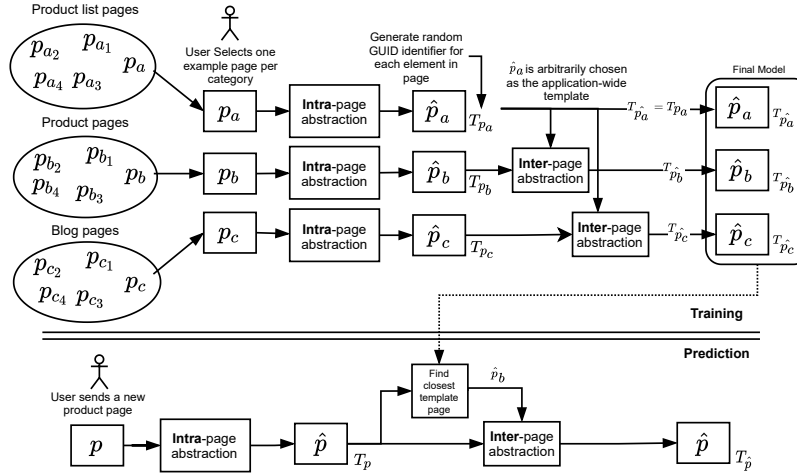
Product list pages

$p_{a_2}$ $p_{a_1}$ $p_{a_4}$ $p_{a_3}$ $p_a$

User Selects one example page per category

$p_a$

**Intra**-page abstraction

Generate random GUID identifier for each element in page

$\hat{p}_a$ $T_{p_a}$

$\hat{p}_a$ is arbitrarily chosen as the application-wide template

$T_{\hat{p}_a} = T_{p_a}$

Final Model

$\hat{p}_a$ $T_{\hat{p}_a}$

Product pages

$p_{b_2}$ $p_{b_1}$ $p_{b_4}$ $p_{b_3}$ $p_b$

$p_b$

**Intra**-page abstraction

$\hat{p}_b$ $T_{p_b}$

**Inter**-page abstraction

$T_{\hat{p}_b}$

$\hat{p}_b$ $T_{\hat{p}_b}$

Blog pages

$p_{c_2}$ $p_{c_1}$ $p_{c_4}$ $p_{c_3}$ $p_c$

$p_c$

**Intra**-page abstraction

$\hat{p}_c$ $T_{p_c}$

**Inter**-page abstraction

$T_{\hat{p}_c}$

$\hat{p}_c$ $T_{\hat{p}_c}$

Training

Prediction

User sends a new product page

$p$

**Intra**-page abstraction

$\hat{p}$ $T_p$

Find closest template page

$\hat{p}_b$

**Inter**-page abstraction

$\hat{p}$ $T_{\hat{p}}$